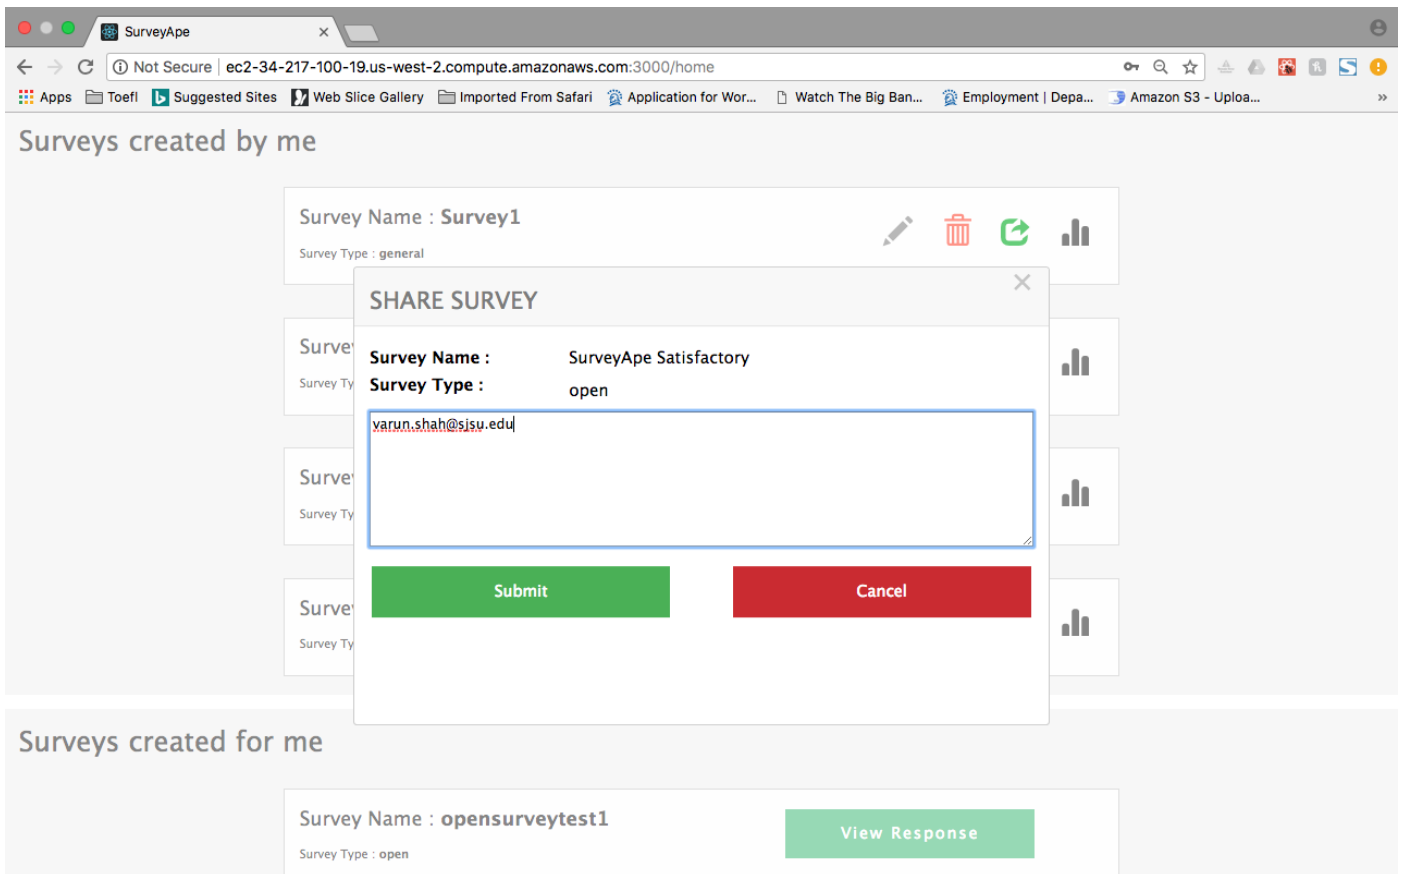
SurveyApe

Not Secure | ec2-34-217-100-19.us-west-2.compute.amazonaws.com:3000/home

Apps Toefl Suggested Sites Web Slice Gallery Imported From Safari Application for Wor... Watch The Big Ban... Employment | Depa... Amazon S3 - Uploa... »

Surveys created by me

Survey Name : Survey1

Survey Type : general

Surve

Survey Ty

Surve

Survey Ty

Surve

Survey Ty

SHARE SURVEY

Survey Name : SurveyApe Satisfactory

Survey Type : open

varun.shah@sjsu.edu

Submit

Cancel

Surveys created for me

Survey Name : opensurveytest1

Survey Type : open

View Response